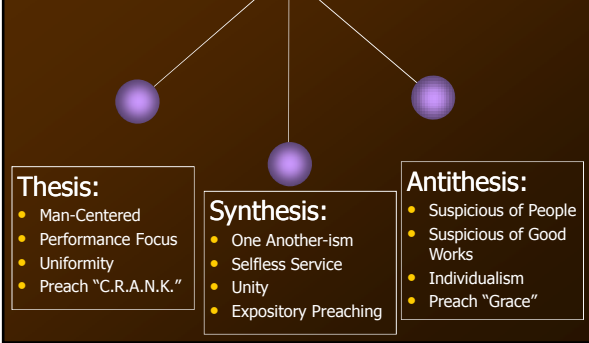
Thesis:
- Man-Centered
- Performance Focus
- Uniformity
- Preach "C.R.A.N.K."

Synthesis:
- One Another-ism
- Selfless Service
- Unity
- Expository Preaching

Antithesis:
- Suspicious of People
- Suspicious of Good Works
- Individualism
- Preach "Grace"